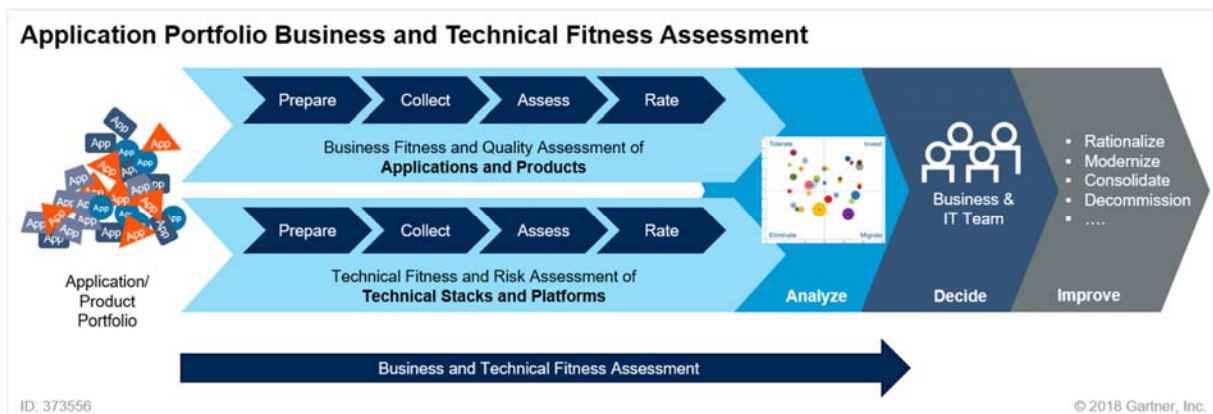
Application Portfolio Business and Technical Fitness Assessment

App App App App App App App App App App App App App App App App App App App

Application/ Product Portfolio

Prepare Collect Assess Rate

Business Fitness and Quality Assessment of **Applications and Products**

Prepare Collect Assess Rate

Technical Fitness and Risk Assessment of **Technical Stacks and Platforms**

Tolerate Invest Eliminate Migrate

Analyze

Business & IT Team

Decide

- Rationalize
- Modernize
- Consolidate
- Decommission
- ....

Improve

Business and Technical Fitness Assessment

ID: 373556

© 2018 Gartner, Inc.